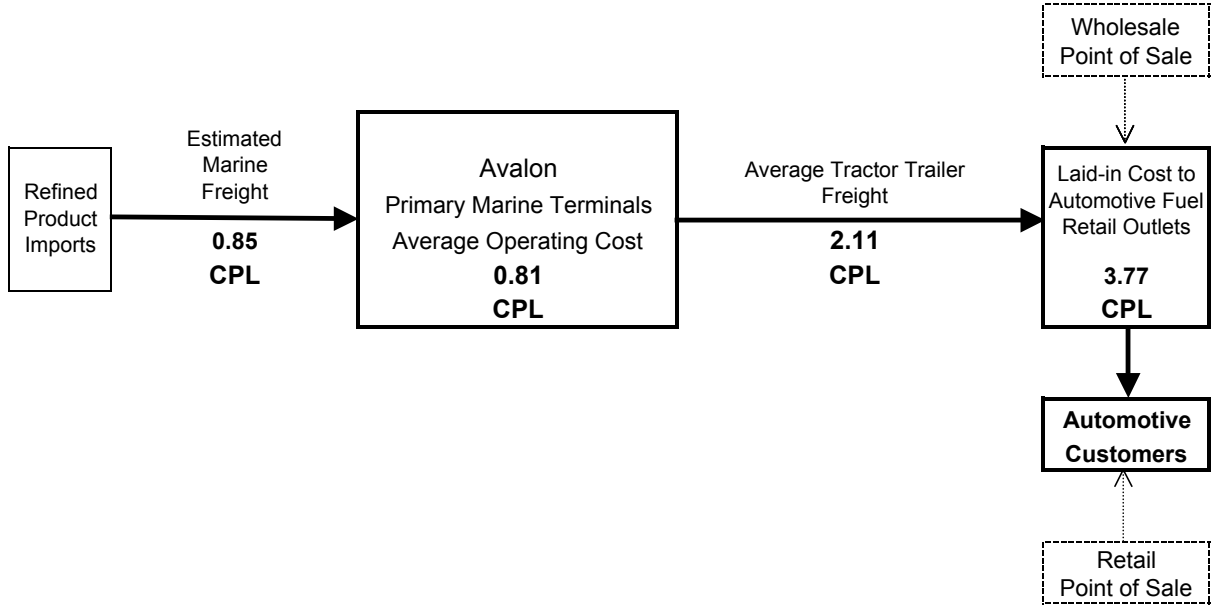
Wholesale Point of Sale

Refined Product Imports

Estimated Marine Freight

0.85 CPL

Avalon
Primary Marine Terminals
Average Operating Cost
0.81 CPL

Average Tractor Trailer Freight

2.11 CPL

Laid-in Cost to Automotive Fuel Retail Outlets

3.77 CPL

Automotive Customers

Retail Point of Sale